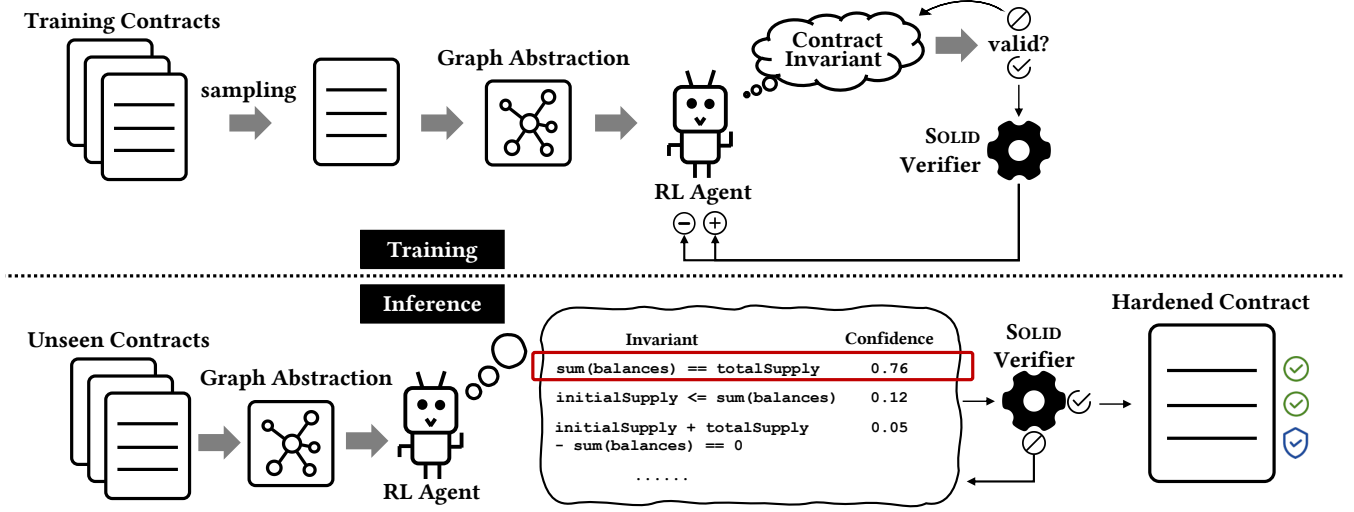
Training Contracts

sampling

Graph Abstraction

RL Agent

Contract Invariant

valid?

SOLID Verifier

Training

Inference

Unseen Contracts

Graph Abstraction

RL Agent

| Invariant | Confidence |
|---|---|
| sum(balances) == totalSupply | 0.76 |
| initialSupply <= sum(balances) | 0.12 |
| initialSupply + totalSupply - sum(balances) == 0 | 0.05 |
| ...... | |

SOLID Verifier

Hardened Contract